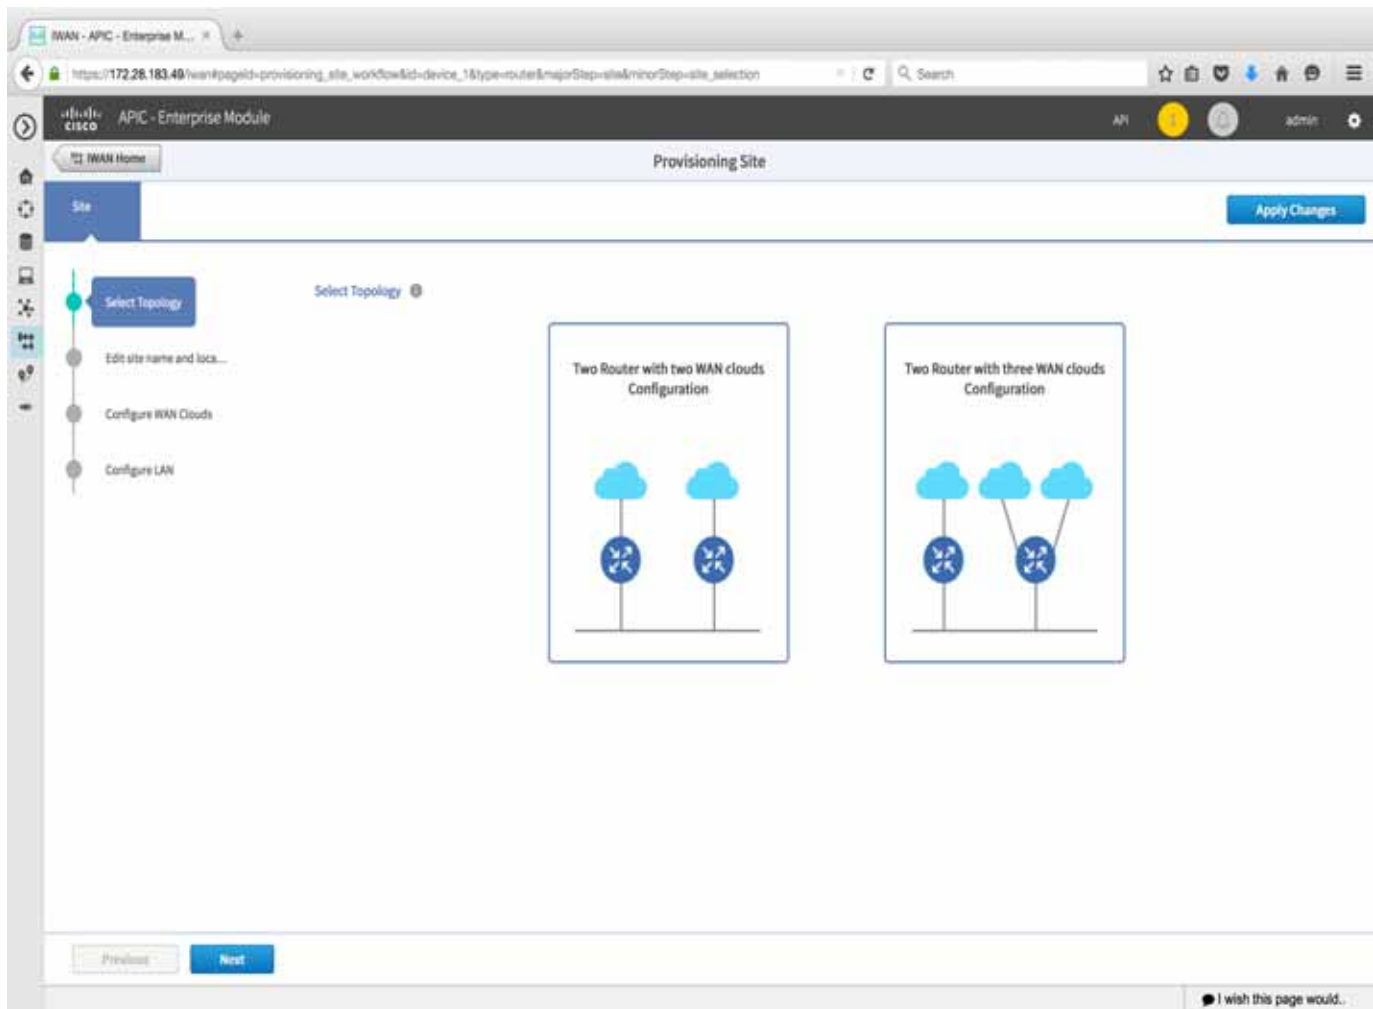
IWAN - APIC - Enterprise M...

https://172.28.183.49/iwan#pageId=provisioning_site_workflow&id=device_1&type=router&majorStep=site&minorStep=site_selection

Search

cisco APIC - Enterprise Module

API

1

admin

IWAN Home

Provisioning Site

Site

Apply Changes

Select Topology

Edit site name and loca...

Configure WAN Clouds

Configure LAN

Select Topology

Two Router with two WAN clouds Configuration

Two Router with three WAN clouds Configuration

Previous

Next

I wish this page would...